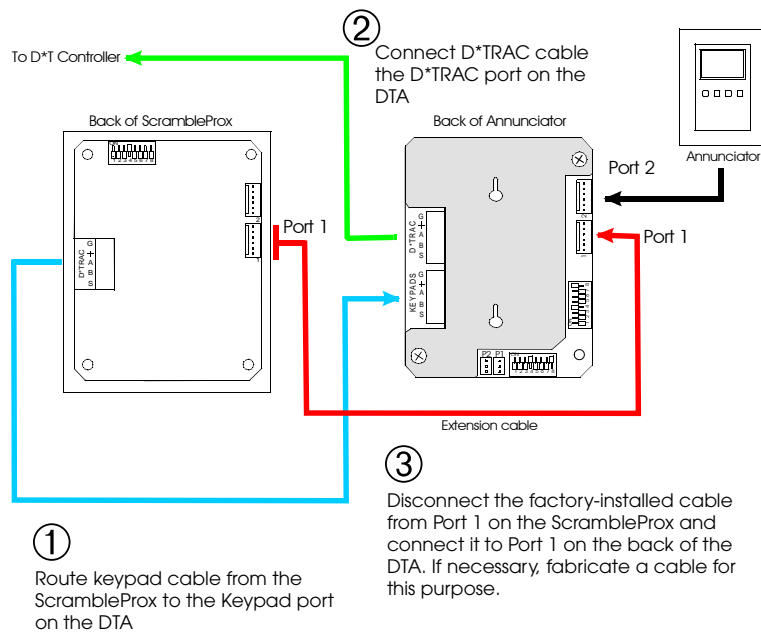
To D*T Controller

②

Connect D*TRAC cable the D*TRAC port on the DTA

Back of ScrambleProx

Back of Annunciator

Annunciator

Port 2

Port 1

Port 1

G
+
A
B
S
D*TRAC

D*TRAC
G
+
A
B
S

KEYPADS
G
+
A
B
S

P2 P1

Extension cable

③

Disconnect the factory-installed cable from Port 1 on the ScrambleProx and connect it to Port 1 on the back of the DTA. If necessary, fabricate a cable for this purpose.

①

Route keypad cable from the ScrambleProx to the Keypad port on the DTA